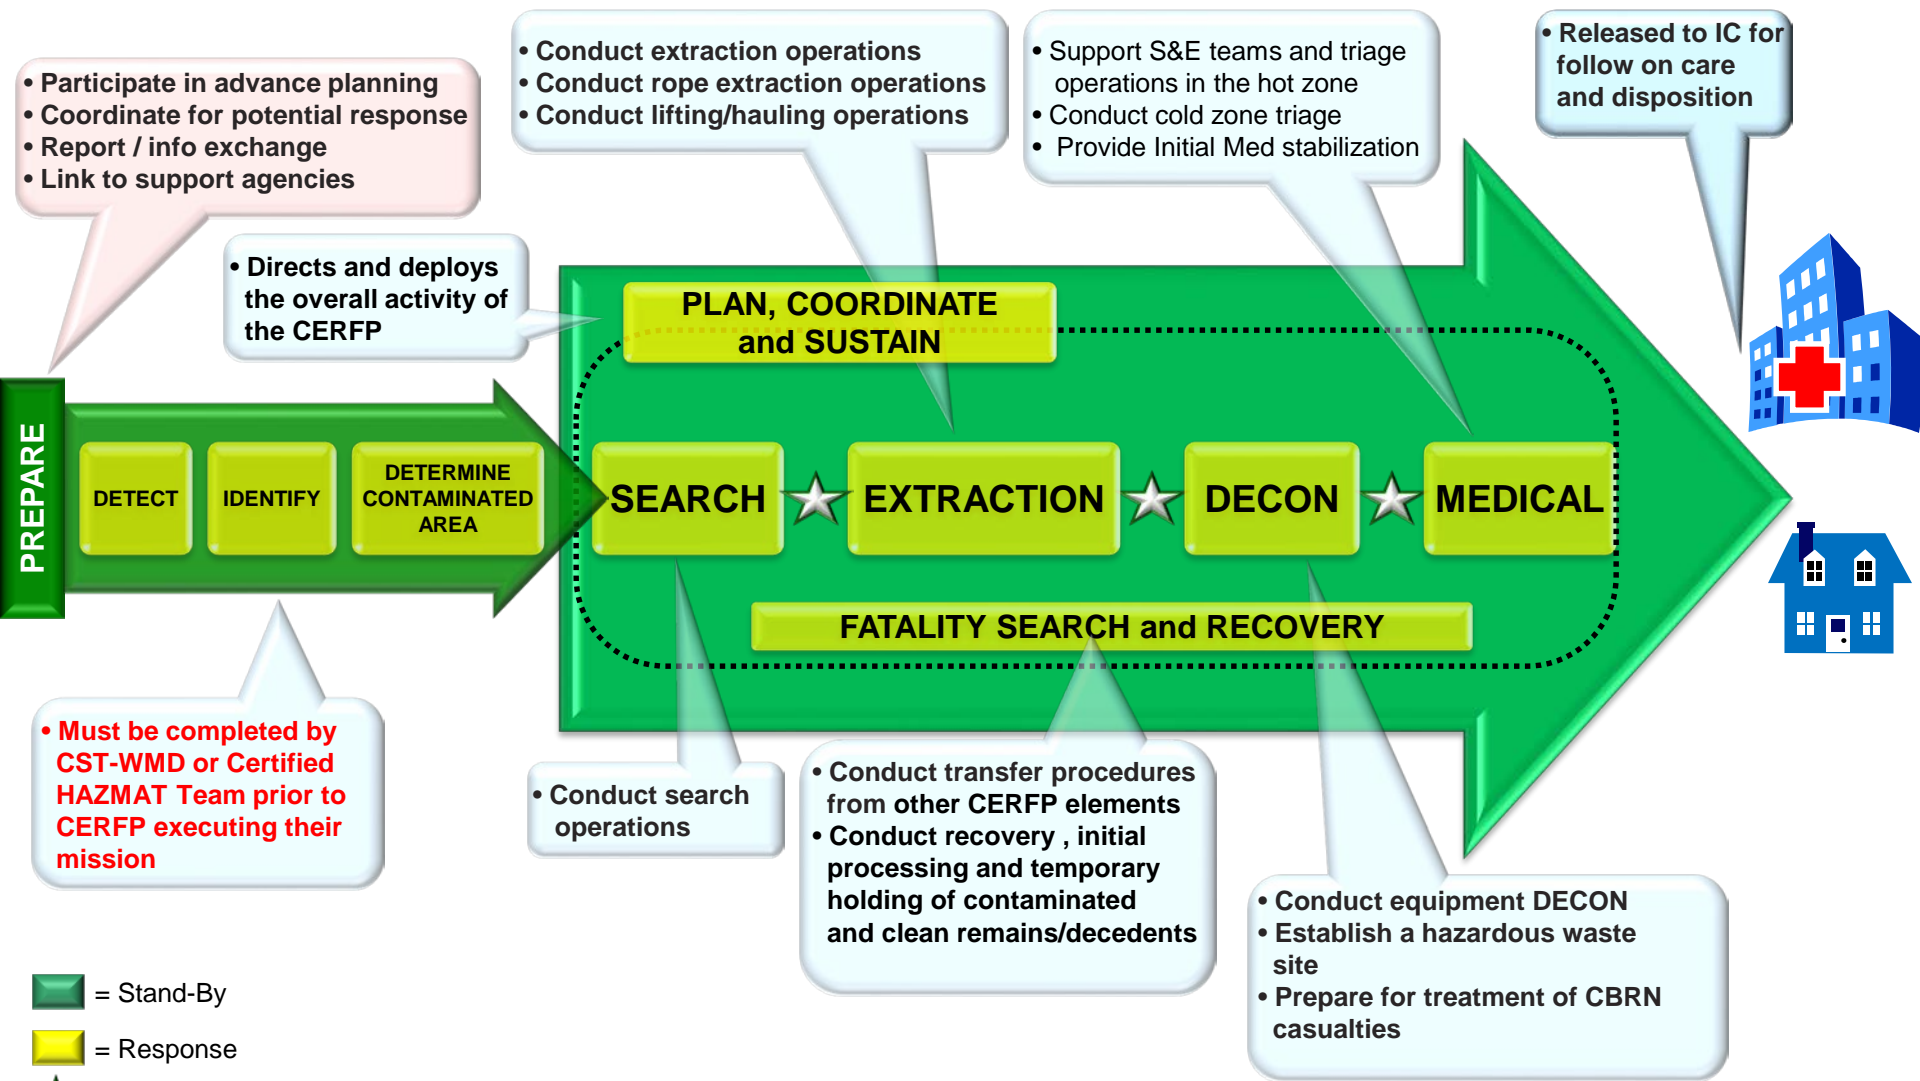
• Participate in advance planning
• Coordinate for potential response
• Report / info exchange
• Link to support agencies

• Conduct extraction operations
• Conduct rope extraction operations
• Conduct lifting/hauling operations

• Support S&E teams and triage operations in the hot zone
• Conduct cold zone triage
• Provide Initial Med stabilization

• Released to IC for follow on care and disposition

• Directs and deploys the overall activity of the CERFP

PLAN, COORDINATE and SUSTAIN

PREPARE

DETECT

IDENTIFY

DETERMINE CONTAMINATED AREA

SEARCH

EXTRACTION

DECON

MEDICAL

FATALITY SEARCH and RECOVERY

• Must be completed by CST-WMD or Certified HAZMAT Team prior to CERFP executing their mission

• Conduct search operations

• Conduct transfer procedures from other CERFP elements
• Conduct recovery , initial processing and temporary holding of contaminated and clean remains/decedents

• Conduct equipment DECON
• Establish a hazardous waste site
• Prepare for treatment of CBRN casualties

= Stand-By

= Response